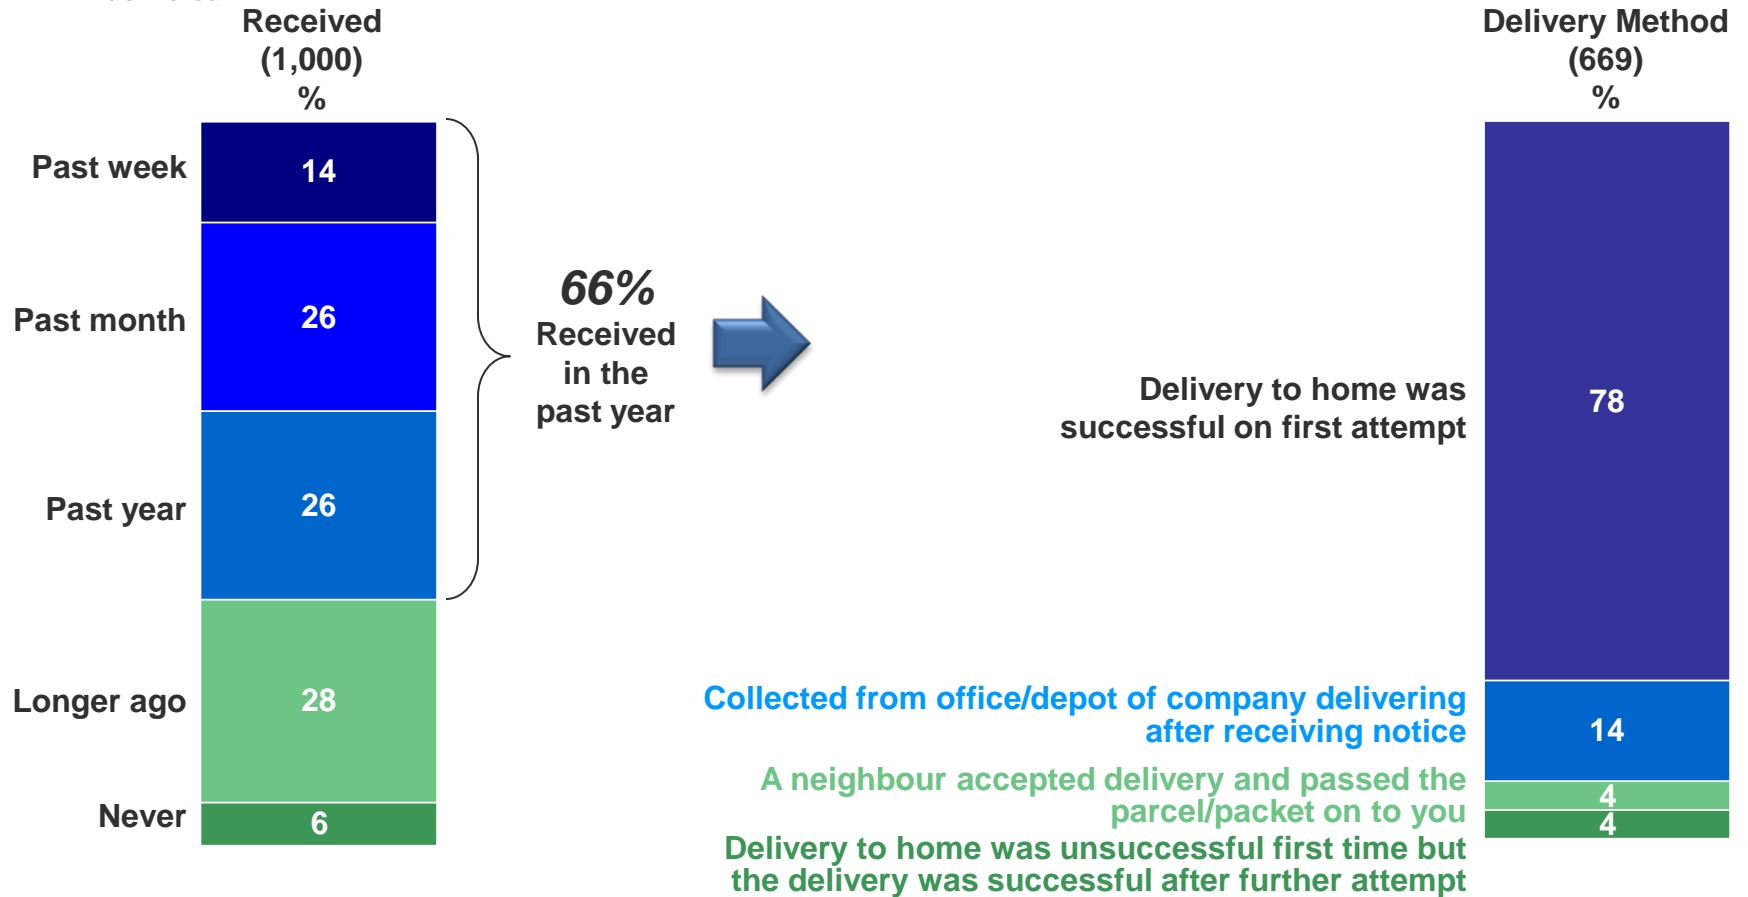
Received (1,000) %

Past week 14
Past month 26
Past year 26
Longer ago 28
Never 6

66% Received in the past year

Delivery Method (669) %

Delivery to home was successful on first attempt 78
Collected from office/depot of company delivering after receiving notice 14
A neighbour accepted delivery and passed the parcel/packet on to you 4
Delivery to home was unsuccessful first time but the delivery was successful after further attempt 4